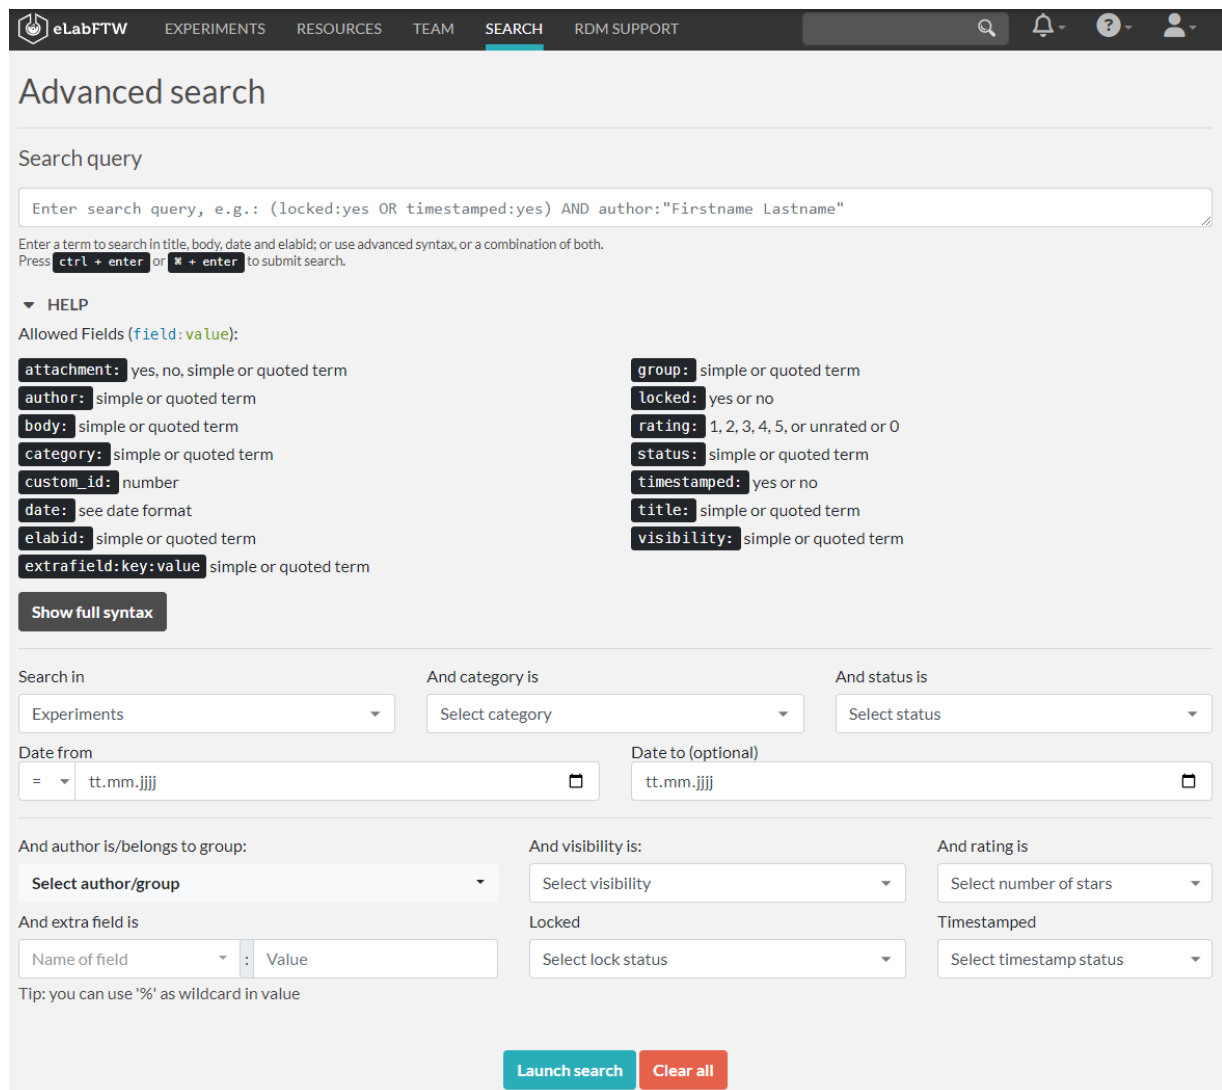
eLabFTW EXPERIMENTS RESOURCES TEAM SEARCH RDM SUPPORT

Advanced search

Search query

Enter search query, e.g.: (locked:yes OR timestamped:yes) AND author:"Firstname Lastname"

Enter a term to search in title, body, date and elabid; or use advanced syntax, or a combination of both.
Press ctrl + enter or ⌘ + enter to submit search.

HELP

Allowed Fields (field:value):

attachment: yes, no, simple or quoted term
author: simple or quoted term
body: simple or quoted term
category: simple or quoted term
custom_id: number
date: see date format
elabid: simple or quoted term
extrafield:key:value simple or quoted term

group: simple or quoted term
locked: yes or no
rating: 1, 2, 3, 4, 5, or unrated or 0
status: simple or quoted term
timestamped: yes or no
title: simple or quoted term
visibility: simple or quoted term

Show full syntax

Search in
Experiments
And category is
Select category
And status is
Select status
Date from
= tt.mm.jjjj
Date to (optional)
tt.mm.jjjj

And author is/belongs to group:
Select author/group
And visibility is:
Select visibility
And rating is
Select number of stars
And extra field is
Name of field : Value
Locked
Select lock status
Timestamped
Select timestamp status
Tip: you can use '%' as wildcard in value

Launch search Clear all